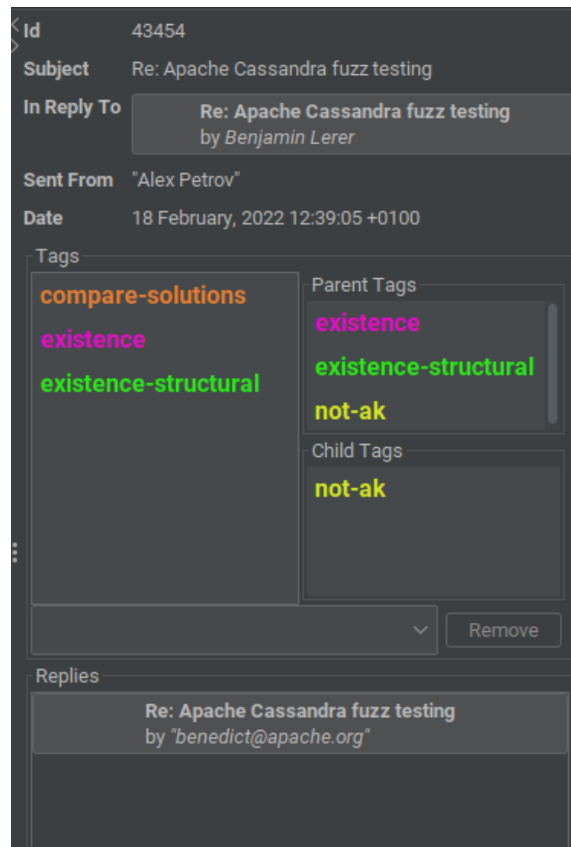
Id 43454

Subject Re: Apache Cassandra fuzz testing

In Reply To Re: Apache Cassandra fuzz testing by Benjamin Lerer

Sent From "Alex Petrov"

Date 18 February, 2022 12:39:05 +0100

Tags

compare-solutions

existence

existence-structural

Parent Tags

existence

existence-structural

not-ak

Child Tags

not-ak

Remove

Replies

Re: Apache Cassandra fuzz testing by "benedict@apache.org"